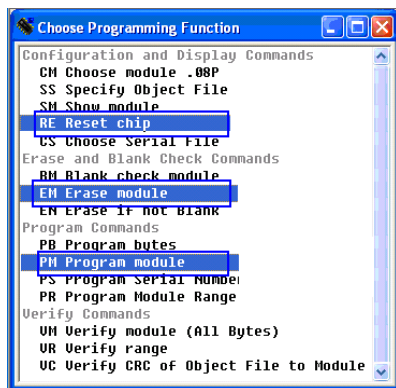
Choose Programming Function

Configuration and Display Commands
CM Choose module .08P
SS Specify Object File
SM Show module
RE Reset chip
CS Choose Serial File
Erase and Blank Check Commands
BM Blank check module
EM Erase module
EN Erase if not Blank
Program Commands
PB Program bytes
PM Program module
PS Program Serial Number
PR Program Module Range
Verify Commands
VM Verify module (All Bytes)
VR Verify range
VC Verify CRC of Object File to Module